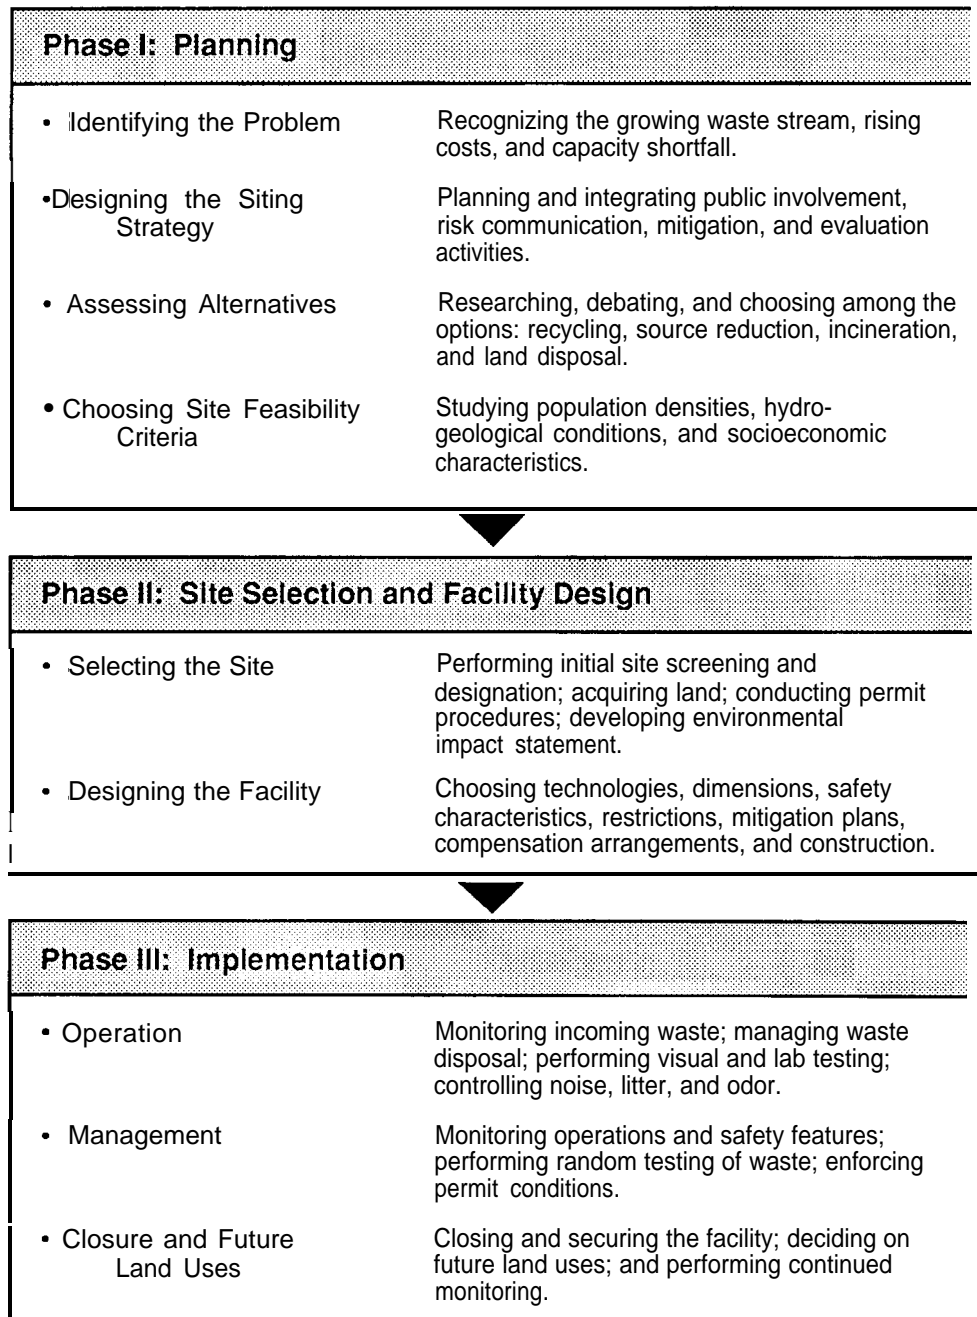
Phase I: Planning

• Identifying the Problem

Recognizing the growing waste stream, rising costs, and capacity shortfall.

• Designing the Siting Strategy

Planning and integrating public involvement, risk communication, mitigation, and evaluation activities.

• Assessing Alternatives

Researching, debating, and choosing among the options: recycling, source reduction, incineration, and land disposal.

• Choosing Site Feasibility Criteria

Studying population densities, hydrogeological conditions, and socioeconomic characteristics.

Phase II: Site Selection and Facility Design

• Selecting the Site

Performing initial site screening and designation; acquiring land; conducting permit procedures; developing environmental impact statement.

• Designing the Facility

Choosing technologies, dimensions, safety characteristics, restrictions, mitigation plans, compensation arrangements, and construction.

Phase III: Implementation

• Operation

Monitoring incoming waste; managing waste disposal; performing visual and lab testing; controlling noise, litter, and odor.

• Management

Monitoring operations and safety features; performing random testing of waste; enforcing permit conditions.

• Closure and Future Land Uses

Closing and securing the facility; deciding on future land uses; and performing continued monitoring.